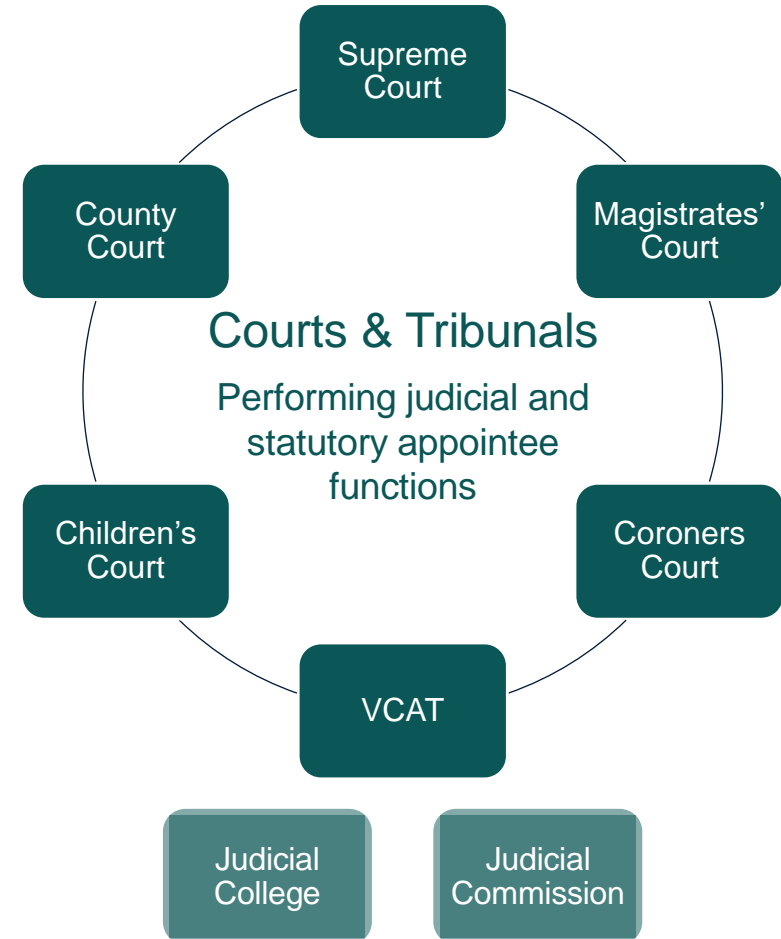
Supreme Court

County Court

Magistrates' Court

Courts & Tribunals

Performing judicial and statutory appointee functions

Children's Court

Coroners Court

VCAT

Judicial College

Judicial Commission